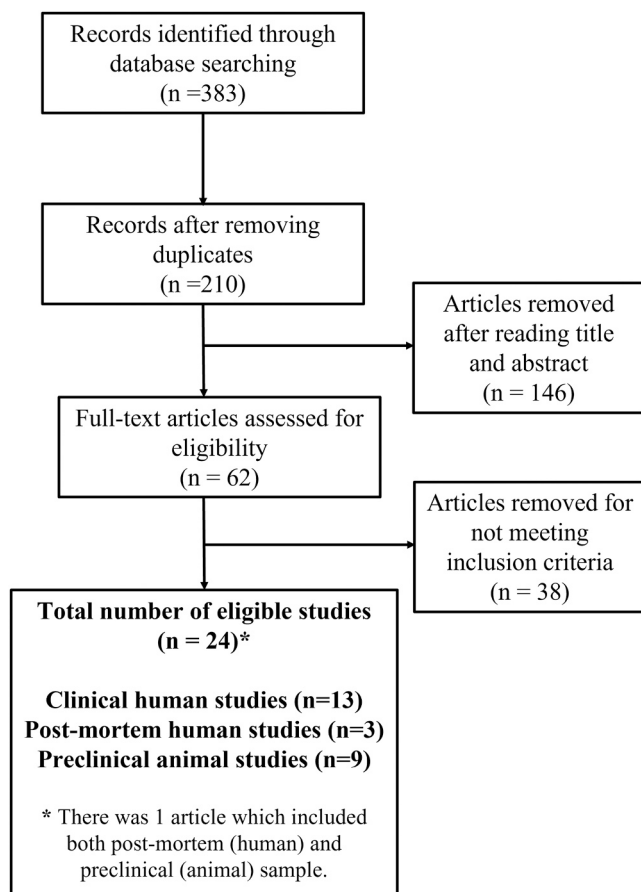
Records identified through database searching (n =383)

Records after removing duplicates (n =210)

Articles removed after reading title and abstract (n = 146)

Full-text articles assessed for eligibility (n = 62)

Articles removed for not meeting inclusion criteria (n = 38)

Total number of eligible studies (n = 24)*

Clinical human studies (n=13)
Post-mortem human studies (n=3)
Preclinical animal studies (n=9)

* There was 1 article which included both post-mortem (human) and preclinical (animal) sample.